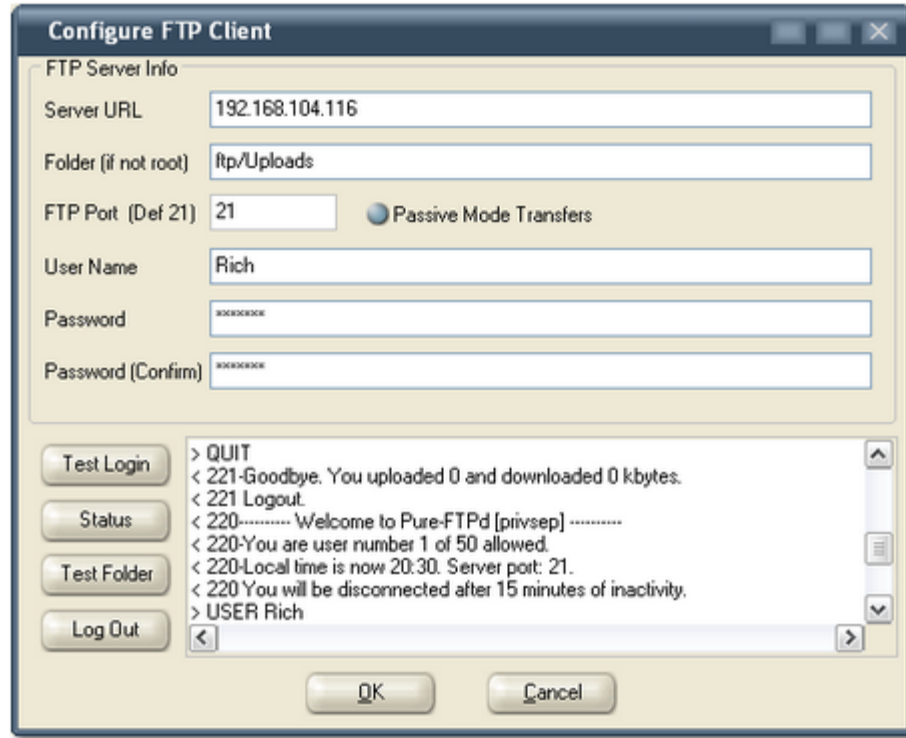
Configure FTP Client

FTP Server Info

Server URL 192.168.104.116

Folder (if not root) ftp/Uploads

FTP Port (Def 21) 21

Passive Mode Transfers

User Name Rich

Password ********

Password (Confirm) ********

Test Login

Status

Test Folder

Log Out

> QUIT
< 221-Goodbye. You uploaded 0 and downloaded 0 kbytes.
< 221 Logout.
< 220---------- Welcome to Pure-FTPd [privsep] ----------
< 220-You are user number 1 of 50 allowed.
< 220-Local time is now 20:30. Server port: 21.
< 220 You will be disconnected after 15 minutes of inactivity.
> USER Rich

OK

Cancel